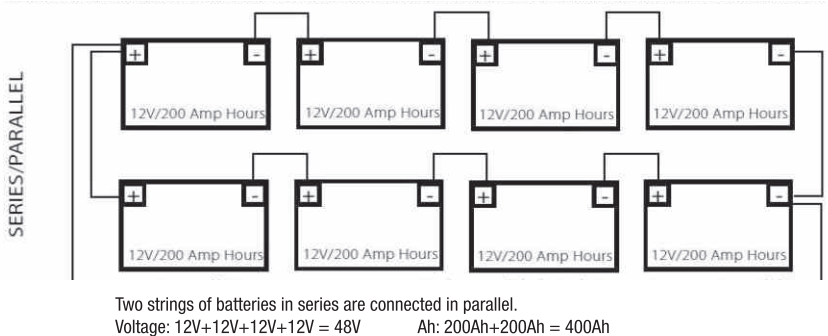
SERIES/PARALLEL

+ - 12V/200 Amp Hours
+ - 12V/200 Amp Hours
+ - 12V/200 Amp Hours
+ - 12V/200 Amp Hours

+ - 12V/200 Amp Hours
+ - 12V/200 Amp Hours
+ - 12V/200 Amp Hours
+ - 12V/200 Amp Hours

Two strings of batteries in series are connected in parallel.
Voltage: 12V+12V+12V+12V = 48V Ah: 200Ah+200Ah = 400Ah